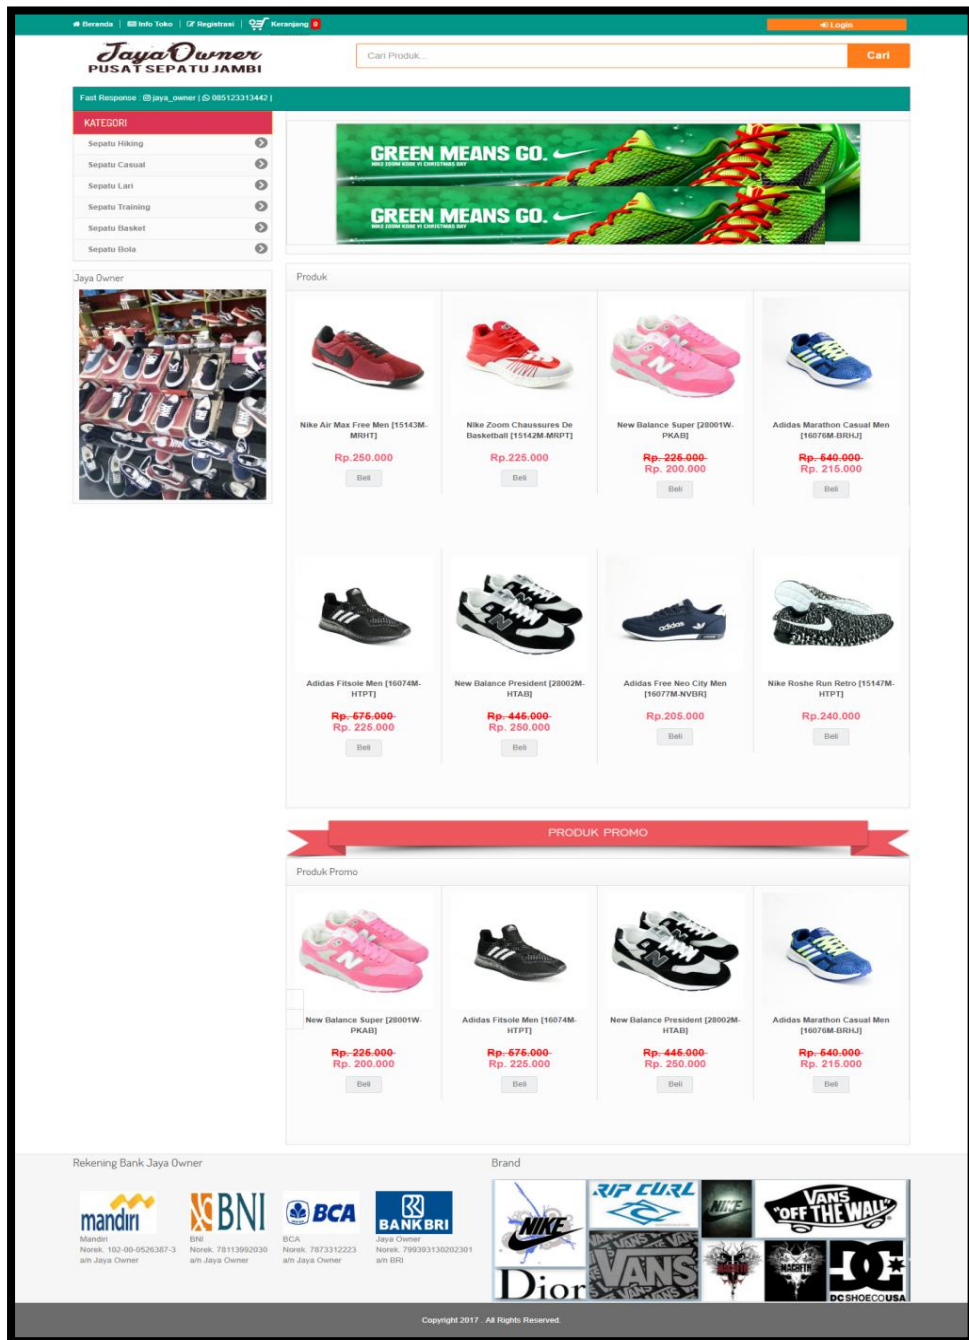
Beranda | Info Toko | Registrasi | Keranjang 0

Login

JayaOwner
PUSAT SEPATU JAMBI

Cari Produk...

Cari

Fast Response : jaya_owner | 085123313442 |

KATEGORI

Sepatu Hiking
Sepatu Casual
Sepatu Lari
Sepatu Training
Sepatu Basket
Sepatu Bola

Jaya Owner

GREEN MEANS GO.
NIKE ZOOM KOBE VI CHRISTMAS DAY

GREEN MEANS GO.
NIKE ZOOM KOBE VI CHRISTMAS DAY

Produk

Nike Air Max Free Men [15143M-MRHT]
Rp.250.000
Beli

Nike Zoom Chaussures De Basketball [15142M-MRPT]
Rp.225.000
Beli

New Balance Super [28001W-PKAB]
~~Rp. 225.000~~
Rp. 200.000
Beli

Adidas Marathon Casual Men [16076M-BRHJ]
~~Rp. 540.000~~
Rp. 215.000
Beli

Adidas Fitsole Men [16074M-HTPT]
~~Rp. 575.000~~
Rp. 225.000
Beli

New Balance President [28002M-HTAB]
~~Rp. 445.000~~
Rp. 250.000
Beli

Adidas Free Neo City Men [16077M-NVBR]
Rp.205.000
Beli

Nike Roshe Run Retro [15147M-HTPT]
Rp.240.000
Beli

PRODUK PROMO

Produk Promo

New Balance Super [28001W-PKAB]
~~Rp. 225.000~~
Rp. 200.000
Beli

Adidas Fitsole Men [16074M-HTPT]
~~Rp. 575.000~~
Rp. 225.000
Beli

New Balance President [28002M-HTAB]
~~Rp. 445.000~~
Rp. 250.000
Beli

Adidas Marathon Casual Men [16076M-BRHJ]
~~Rp. 540.000~~
Rp. 215.000
Beli

Rekening Bank Jaya Owner

mandiri
Mandiri
Norek. 102-00-0526387-3
a/n Jaya Owner

BNI
BNI
Norek. 78113992030
a/n Jaya Owner

BCA
BCA
Norek. 7873312223
a/n Jaya Owner

BANK BRI
Jaya Owner
Norek. 799393130202301
a/n BRI

Brand

NIKE
RIP CURL
NIKE
VANS "OFF THE WALL"
Dior
VANS
MACBETH
DC SHOECOUSA

Copyright 2017 . All Rights Reserved.